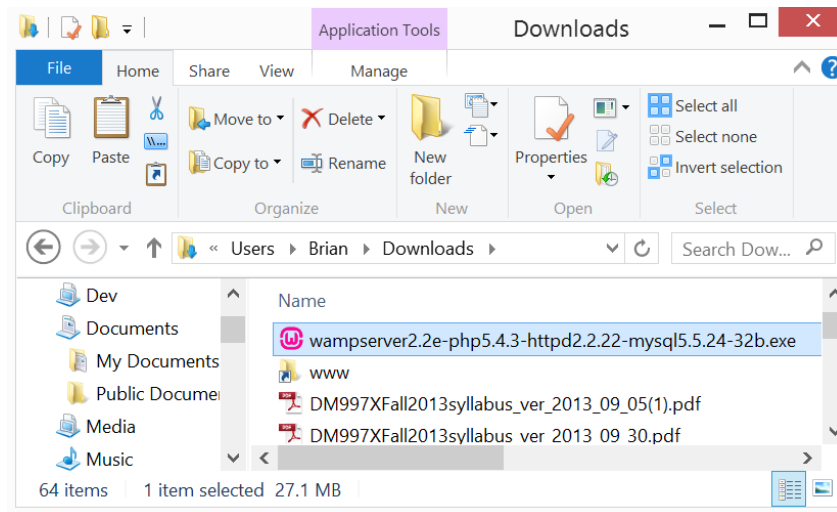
Application Tools
Downloads

File
Home
Share
View
Manage

Copy
Paste
Clipboard
Move to
Copy to
Delete
Rename
Organize
New folder
New
Properties
Open
Select all
Select none
Invert selection
Select

« Users ▸ Brian ▸ Downloads ▸
Search Dow...

Dev
Documents
My Documents
Public Documen
Media
Music

Name
wampserver2.2e-php5.4.3-httpd2.2.22-mysql5.5.24-32b.exe
www
DM997XFall2013syllabus_ver_2013_09_05(1).pdf
DM997XFall2013syllabus_ver_2013_09_30.pdf

64 items
1 item selected 27.1 MB